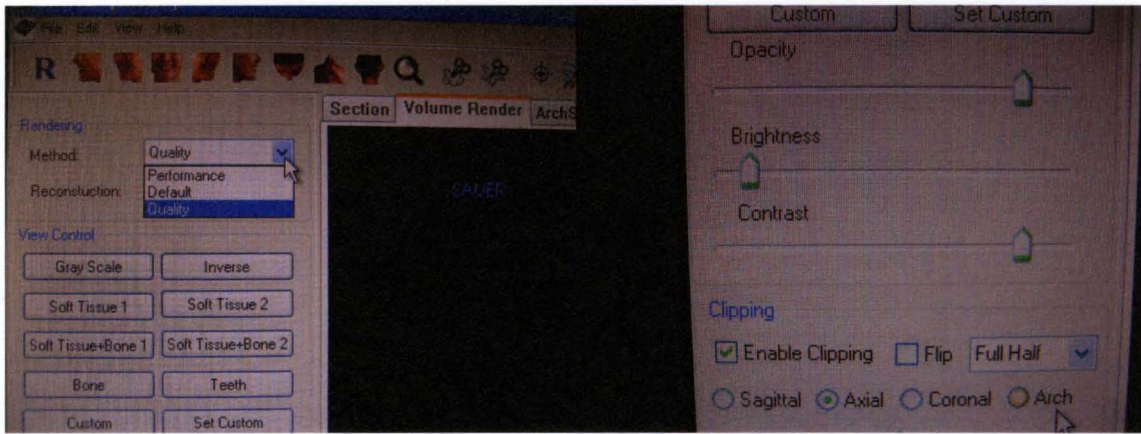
File Edit View Help

R

Section Volume Render ArchS

Rendering

Method: Quality

Performance
Default
Quality

Reconstuction:

View Control

Gray Scale Inverse

Soft Tissue 1 Soft Tissue 2

Soft Tissue+Bone 1 Soft Tissue+Bone 2

Bone Teeth

Custom Set Custom

SAVER

Custom Set Custom

Opacity

Brightness

Contrast

Clipping

Enable Clipping Flip Full Half

Sagittal Axial Coronal Arch